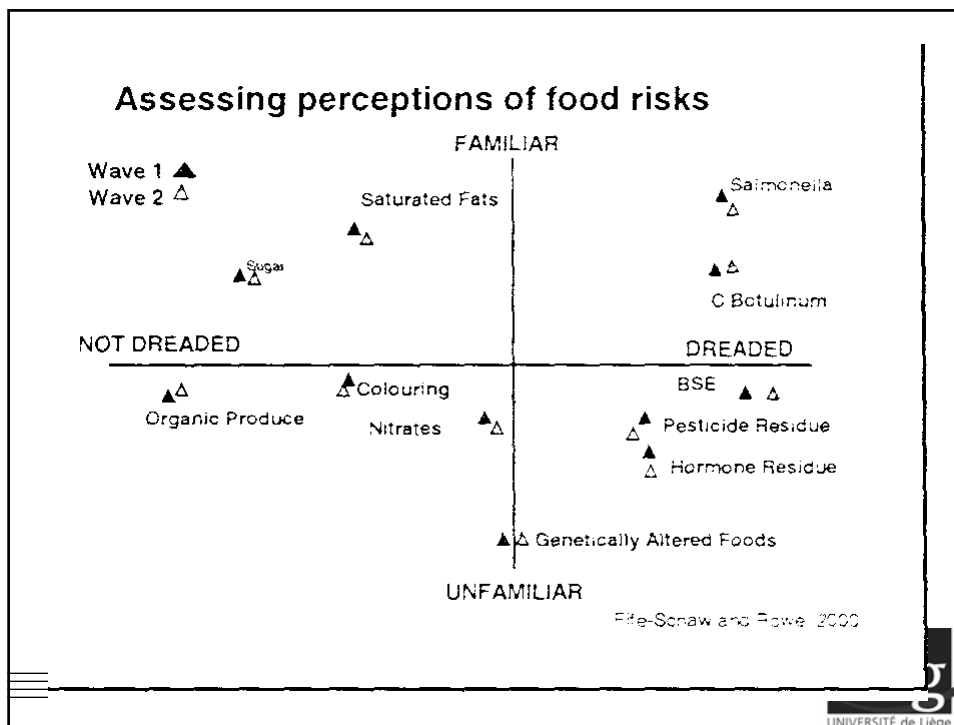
Assessing perceptions of food risks

FAMILIAR

Wave 1 ▲
Wave 2 △

Saturated Fats

Salmonella

Sugar

C Botulinum

NOT DREADED

DREADED

Organic Produce

Colouring

BSE

Nitrates

Pesticide Residue

Hormone Residue

Genetically Altered Foods

UNFAMILIAR

Fife-Schaw and Rowe 2000

UNIVERSITÉ de Liège